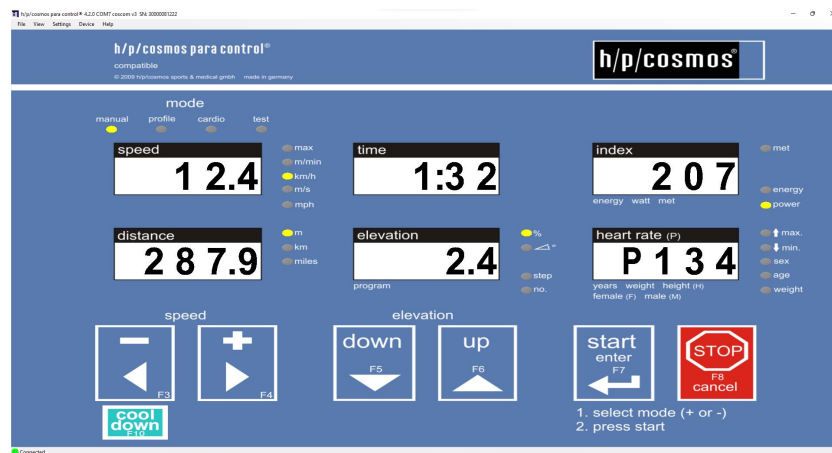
h/p/cosmos para control® 4.2.0 COM7 coscom v3 SN: 30000001222

File View Settings Device Help

h/p/cosmos para control®

compatible

© 2009 h/p/cosmos sports & medical gmbh made in germany

h/p/cosmos®

mode

manual profile cardio test

speed

12.4

max
m/min
km/h
m/s
mph

time

1:32

index

207

energy watt met

met

energy
power

distance

287.9

m
km
miles

elevation

2.4

program

%
°

step
no.

heart rate (P)

P134

years weight height (H)
female (F) male (M)

max.
min.
sex
age
weight

speed

F3

F4

elevation

down
F5

up
F6

start
enter
F7

STOP
F8
cancel

cool down
F10

1. select mode (+ or -)
2. press start

Connected